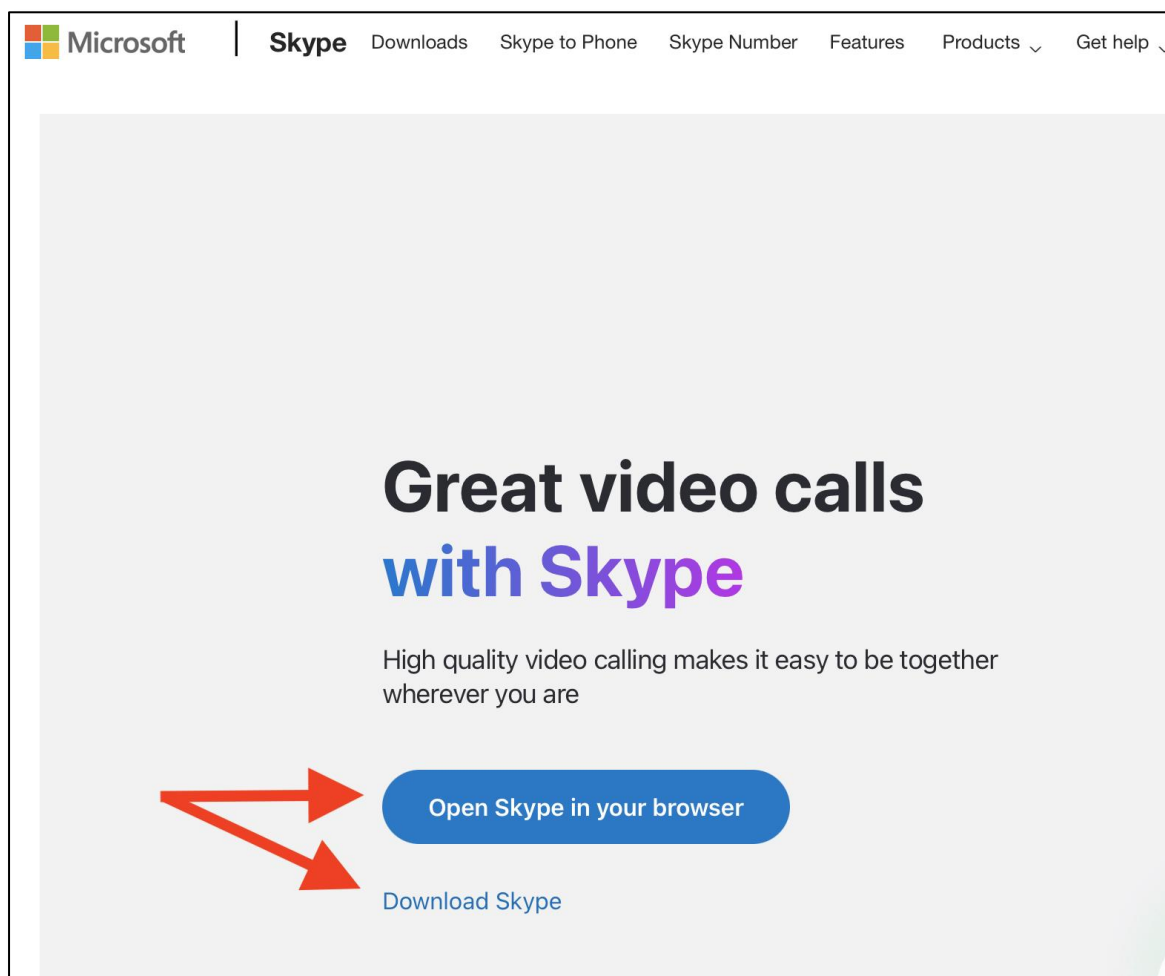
Microsoft | Skype Downloads Skype to Phone Skype Number Features Products Get help

Great video calls with Skype

High quality video calling makes it easy to be together wherever you are

Open Skype in your browser

Download Skype